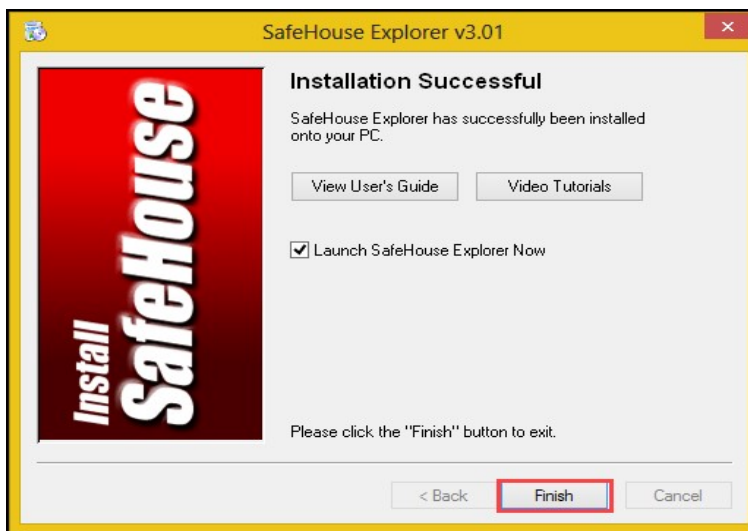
SafeHouse Explorer v3.01

Install SafeHouse

Installation Successful

SafeHouse Explorer has successfully been installed onto your PC.

View User's Guide

Video Tutorials

Launch SafeHouse Explorer Now

Please click the "Finish" button to exit.

< Back

Finish

Cancel